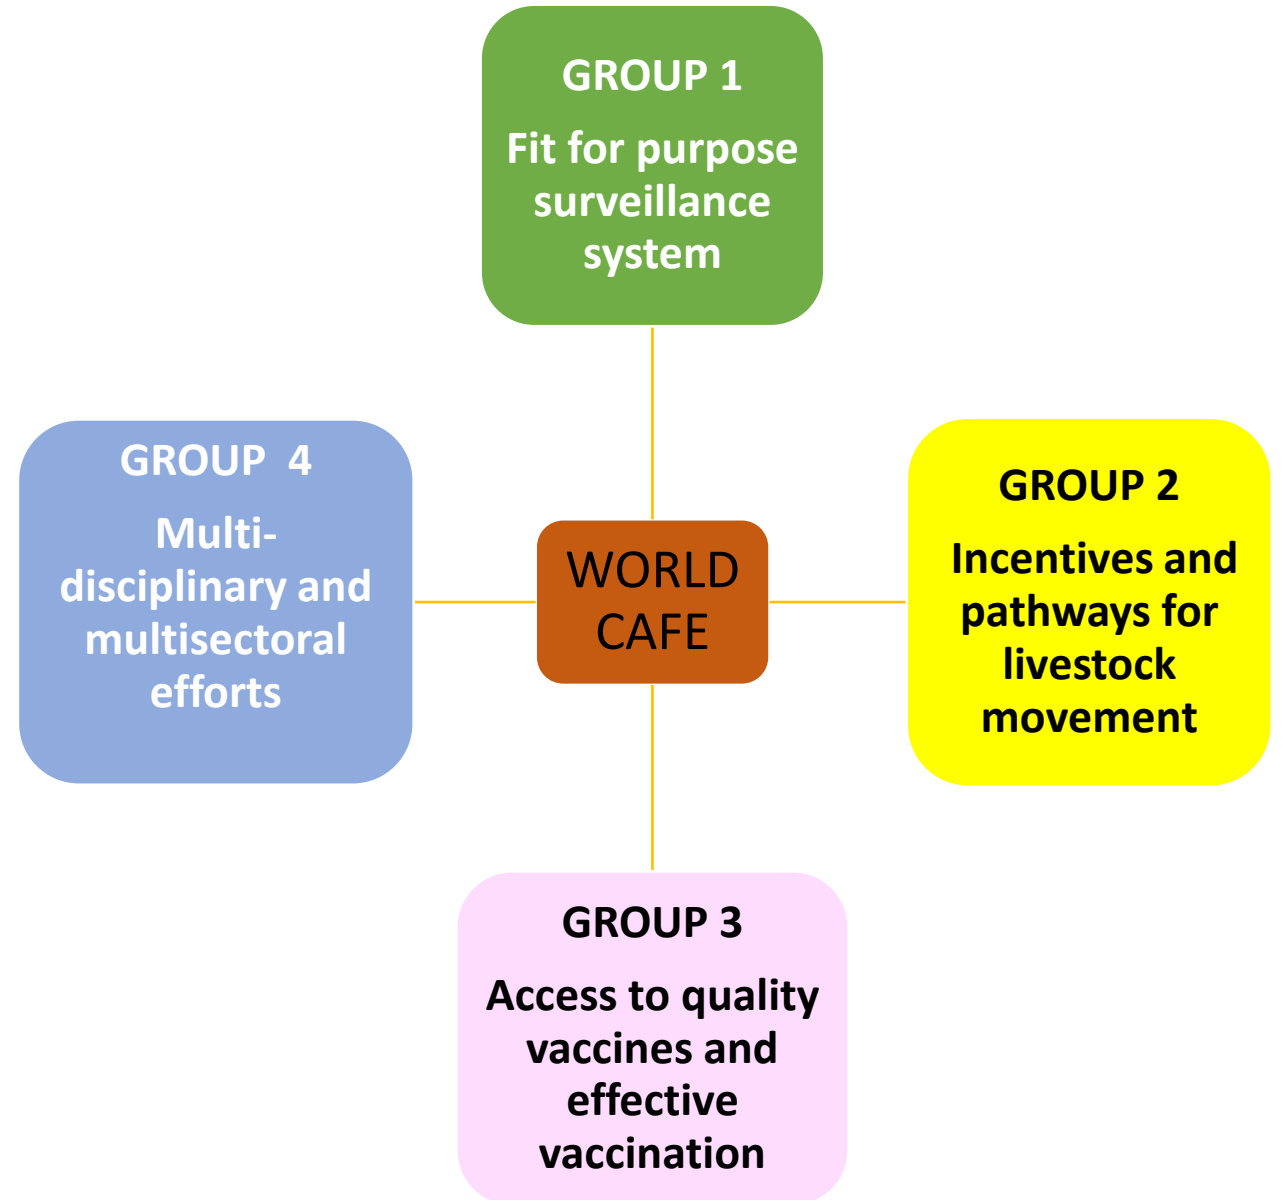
GROUP 1

Fit for purpose surveillance system

GROUP 4

Multidisciplinary and multisectoral efforts

WORLD CAFE

GROUP 2

Incentives and pathways for livestock movement

GROUP 3

Access to quality vaccines and effective vaccination